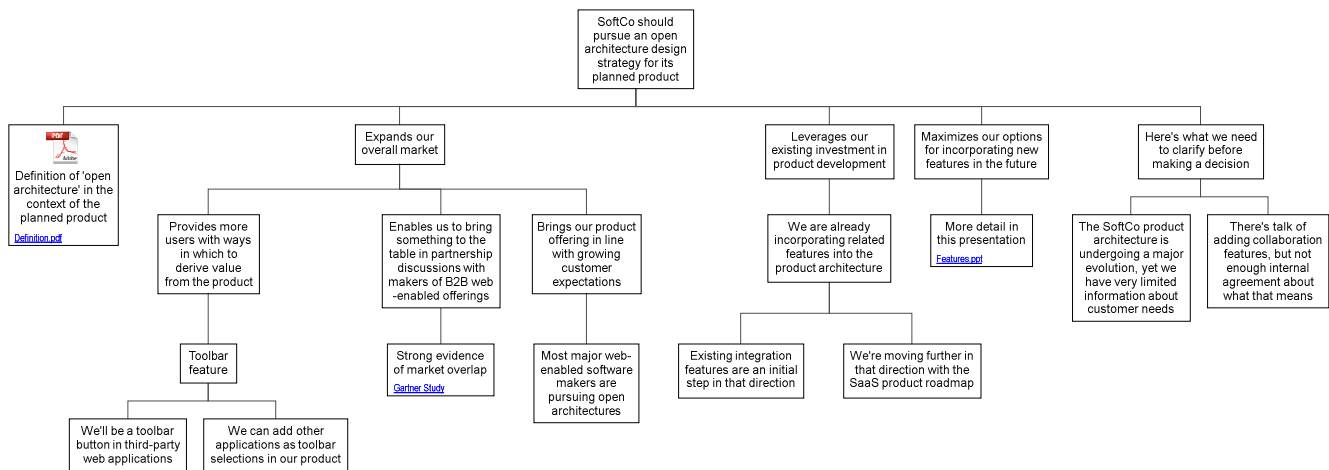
SoftCo should pursue an open architecture design strategy for its planned product

PDF
Adobe
Definition of 'open architecture' in the context of the planned product
Definition.pdf

Expands our overall market

Provides more users with ways in which to derive value from the product

Toolbar feature

We'll be a toolbar button in third-party web applications

We can add other applications as toolbar selections in our product

Enables us to bring something to the table in partnership discussions with makers of B2B web-enabled offerings

Strong evidence of market overlap
Gartner Study

Brings our product offering in line with growing customer expectations

Most major web-enabled software makers are pursuing open architectures

Leverages our existing investment in product development

We are already incorporating related features into the product architecture

Existing integration features are an initial step in that direction

We're moving further in that direction with the SaaS product roadmap

Maximizes our options for incorporating new features in the future

More detail in this presentation
Features.ppt

Here's what we need to clarify before making a decision

The SoftCo product architecture is undergoing a major evolution, yet we have very limited information about customer needs

There's talk of adding collaboration features, but not enough internal agreement about what that means